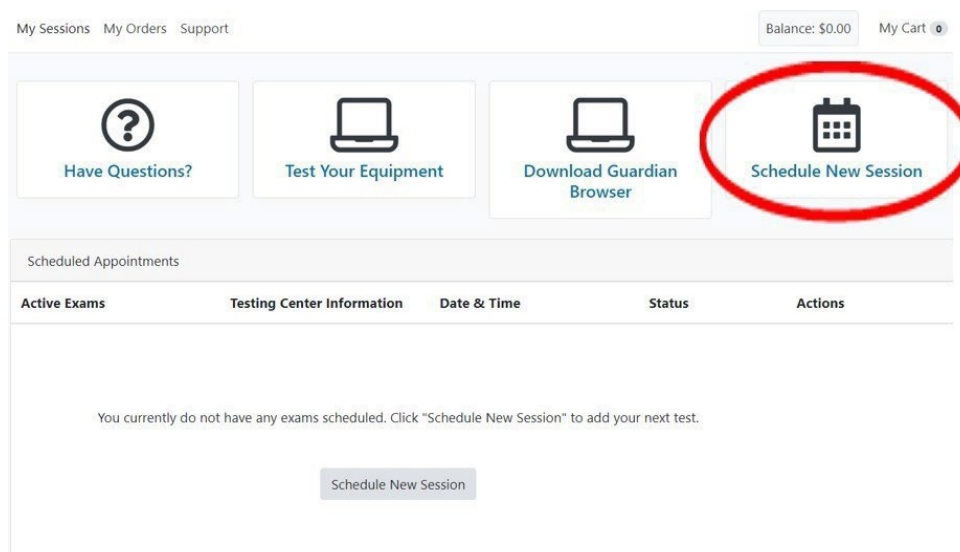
My Sessions My Orders Support

Balance: $0.00 My Cart 0

Have Questions?

Test Your Equipment

Download Guardian Browser

Schedule New Session

Scheduled Appointments

| Active Exams | Testing Center Information | Date & Time | Status | Actions |
|---|---|---|---|---|

You currently do not have any exams scheduled. Click "Schedule New Session" to add your next test.

Schedule New Session